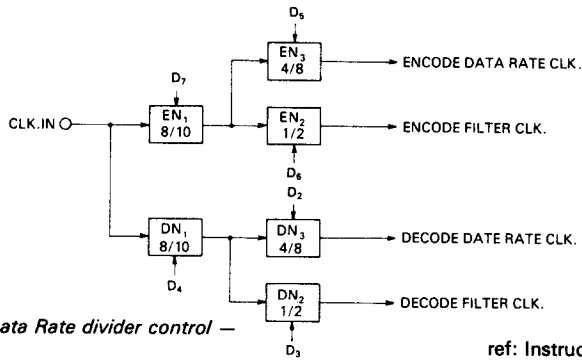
$D_5$

$EN_3$ 4/8

ENCODE DATA RATE CLK.

$D_7$

CLK.IN

$EN_1$ 8/10

$EN_2$ 1/2

ENCODE FILTER CLK.

$D_6$

$D_2$

$DN_1$ 8/10

$DN_3$ 4/8

DECODE DATE RATE CLK.

$D_4$

$DN_2$ 1/2

DECODE FILTER CLK.

ata Rate divider control —

$D_3$

ref: Instruc